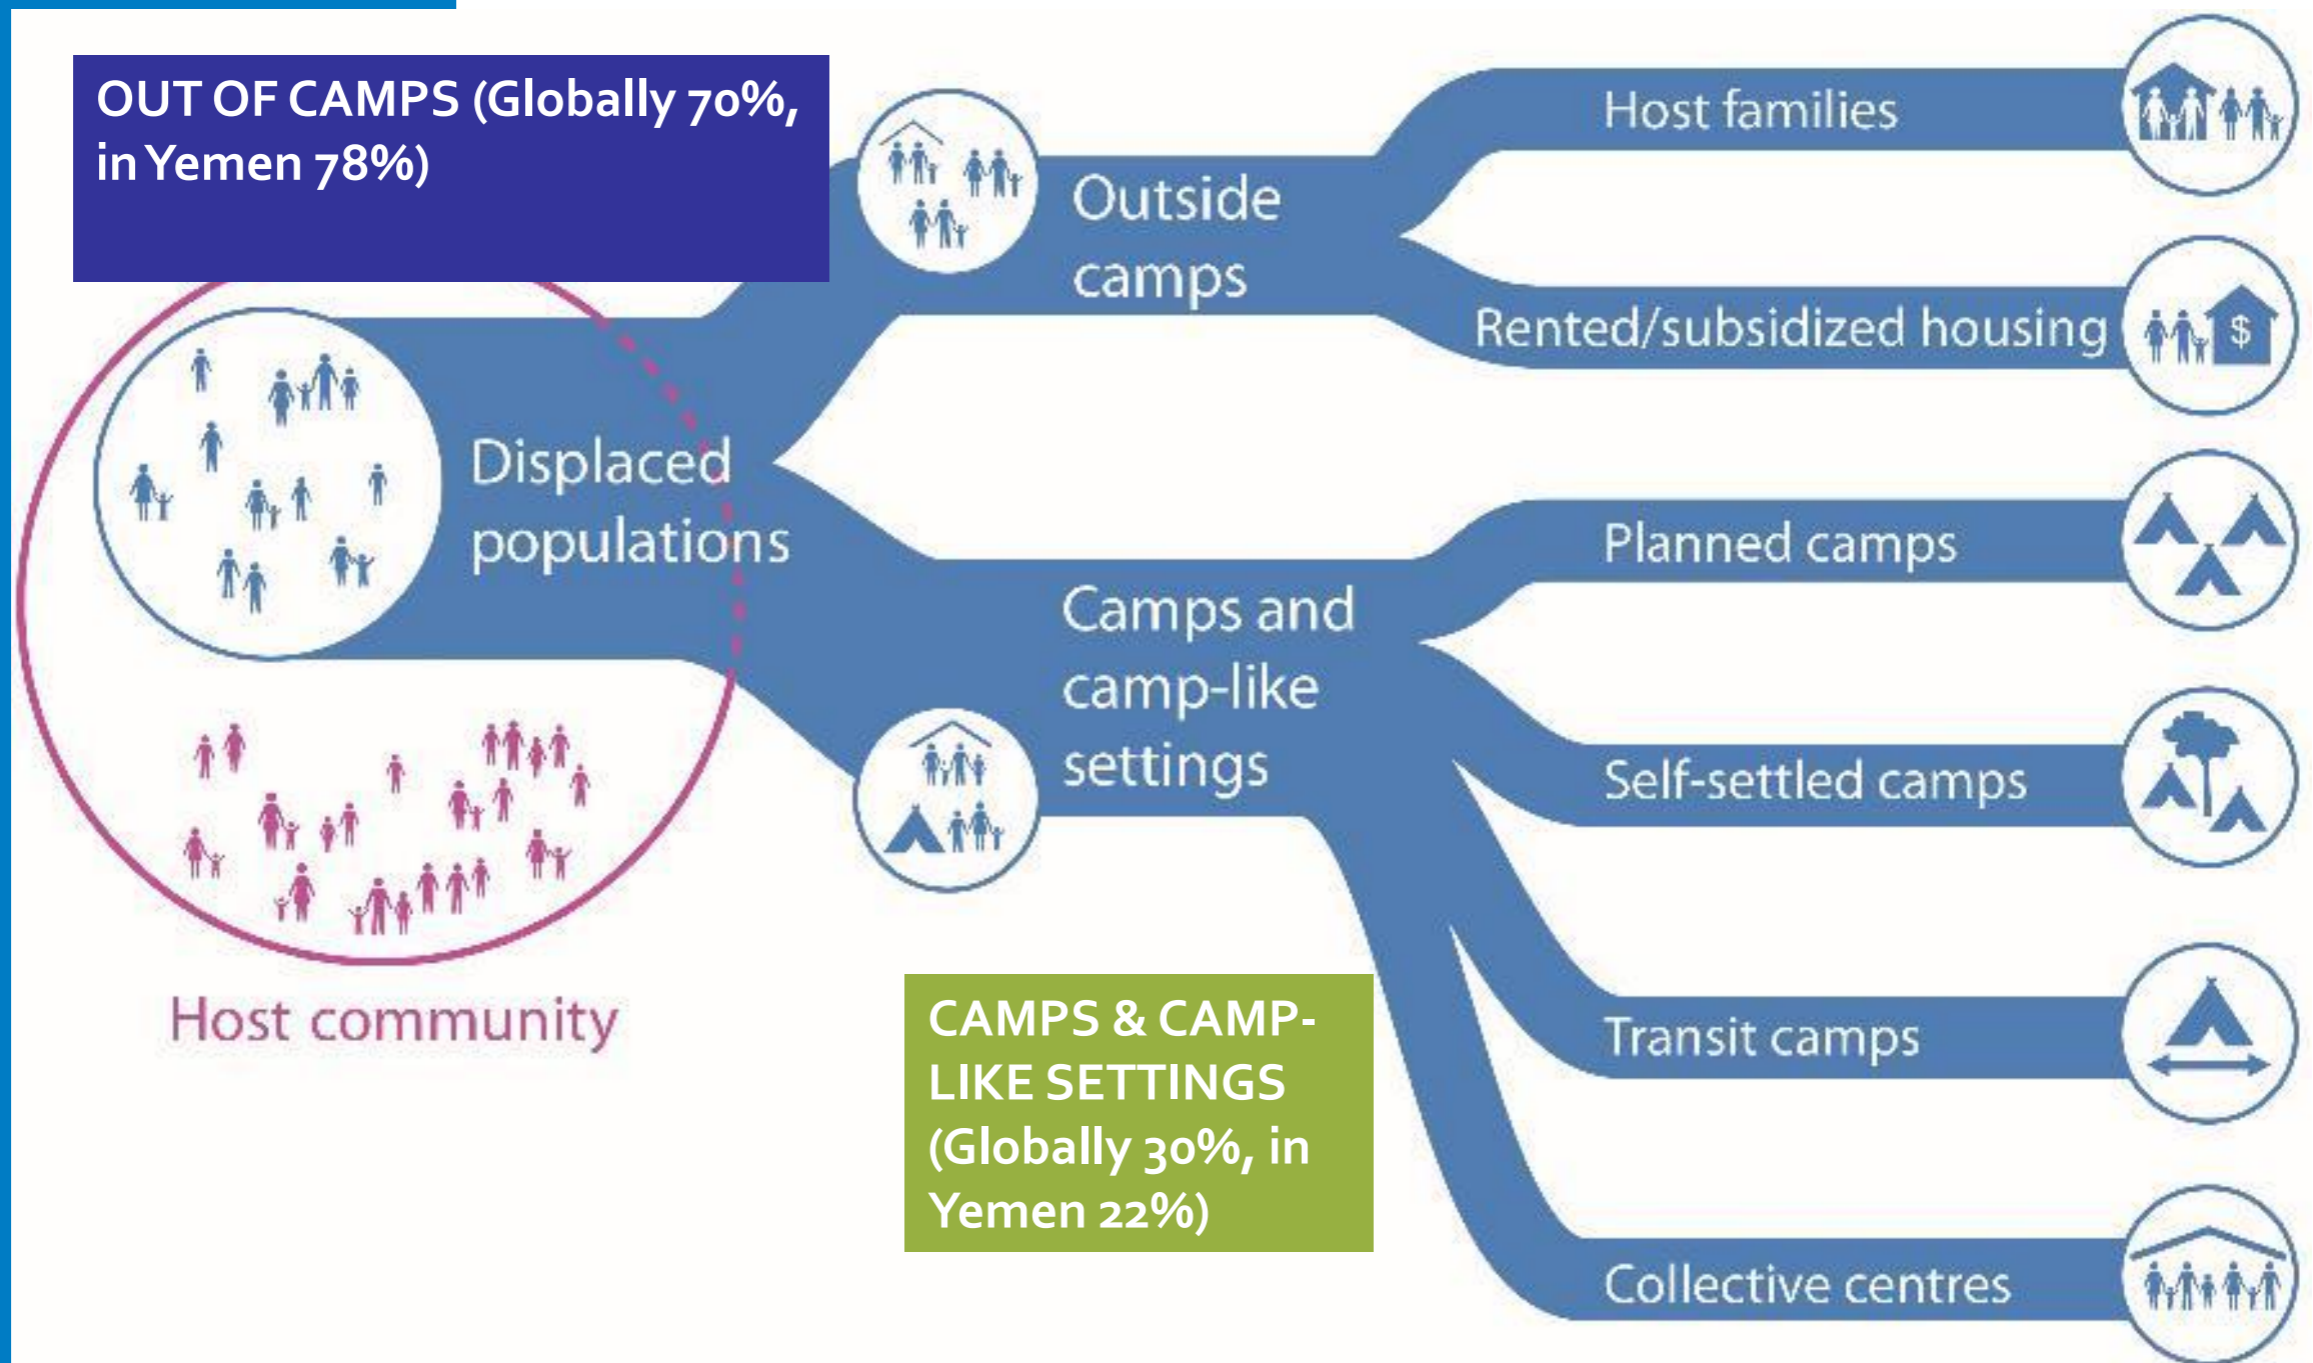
OUT OF CAMPS (Globally 70%, in Yemen 78%)

Outside camps

Host families

Rented/subsidized housing

Displaced populations

Camps and camp-like settings

Planned camps

Self-settled camps

Transit camps

Collective centres

$

Host community

CAMPS & CAMP-LIKE SETTINGS (Globally 30%, in Yemen 22%)